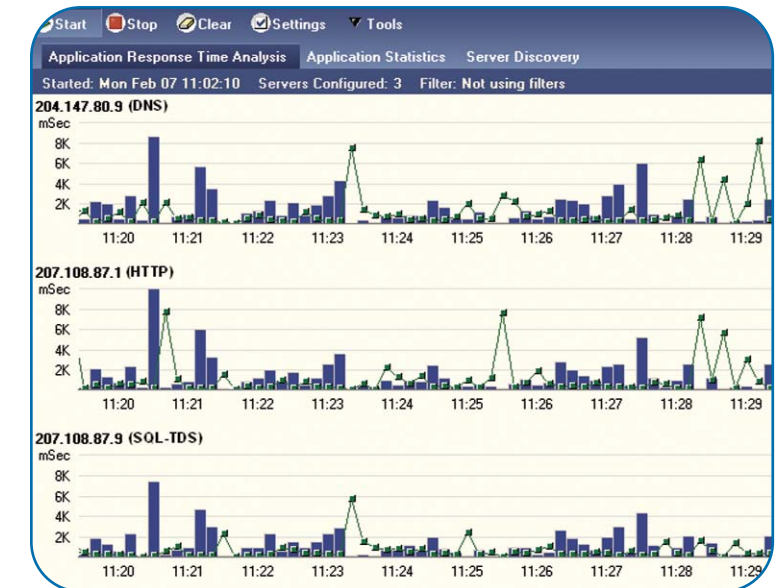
Start Stop Clear Settings Tools

Application Response Time Analysis Application Statistics Server Discovery

Started: Mon Feb 07 11:02:10 Servers Configured: 3 Filter: Not using filters

204.147.80.9 (DNS)
mSec
8K
6K
4K
2K
11:20 11:21 11:22 11:23 11:24 11:25 11:26 11:27 11:28 11:29

207.108.87.1 (HTTP)
mSec
8K
6K
4K
2K
11:20 11:21 11:22 11:23 11:24 11:25 11:26 11:27 11:28 11:29

207.108.87.9 (SQL-TDS)
mSec
8K
6K
4K
2K
11:20 11:21 11:22 11:23 11:24 11:25 11:26 11:27 11:28 11:29